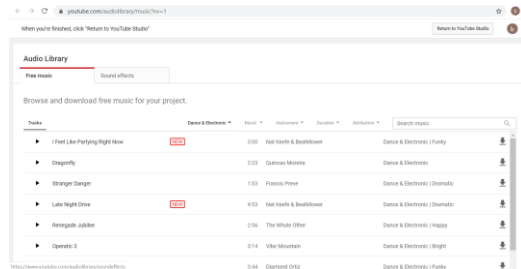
youtube.com/audiolibrary/music?nv=1

When you're finished, click "Return to YouTube Studio"

Return to YouTube Studio

Audio Library

Free music

Sound effects

Browse and download free music for your project.

Tracks

Dance & Electronic ▾

Mood ▾

Instrument ▾

Duration ▾

Attribution ▾

Search music

| | | | | | |
|---|---|---|---|---|---|
| I Feel Like Partying Right Now | NEW | 3:00 | Nat Keefe & Beatfidower | Dance & Electronic \| Funky | |
| Dragonfly | | 2:23 | Quincas Moreira | Dance & Electronic | |
| Stranger Danger | | 1:53 | Francis Preve | Dance & Electronic \| Dramatic | |
| Late Night Drive | NEW | 4:53 | Nat Keefe & Beatfidower | Dance & Electronic \| Dramatic | |
| Renegade Jubilee | | 2:56 | The Whole Other | Dance & Electronic \| Happy | |
| Operatic 3 | | 3:14 | Vibe Mountain | Dance & Electronic \| Bright | |
| | | 3:44 | Diamond Ortiz | Dance & Electronic \| Funky | |

https://www.youtube.com/audiolibrary/soundeffects